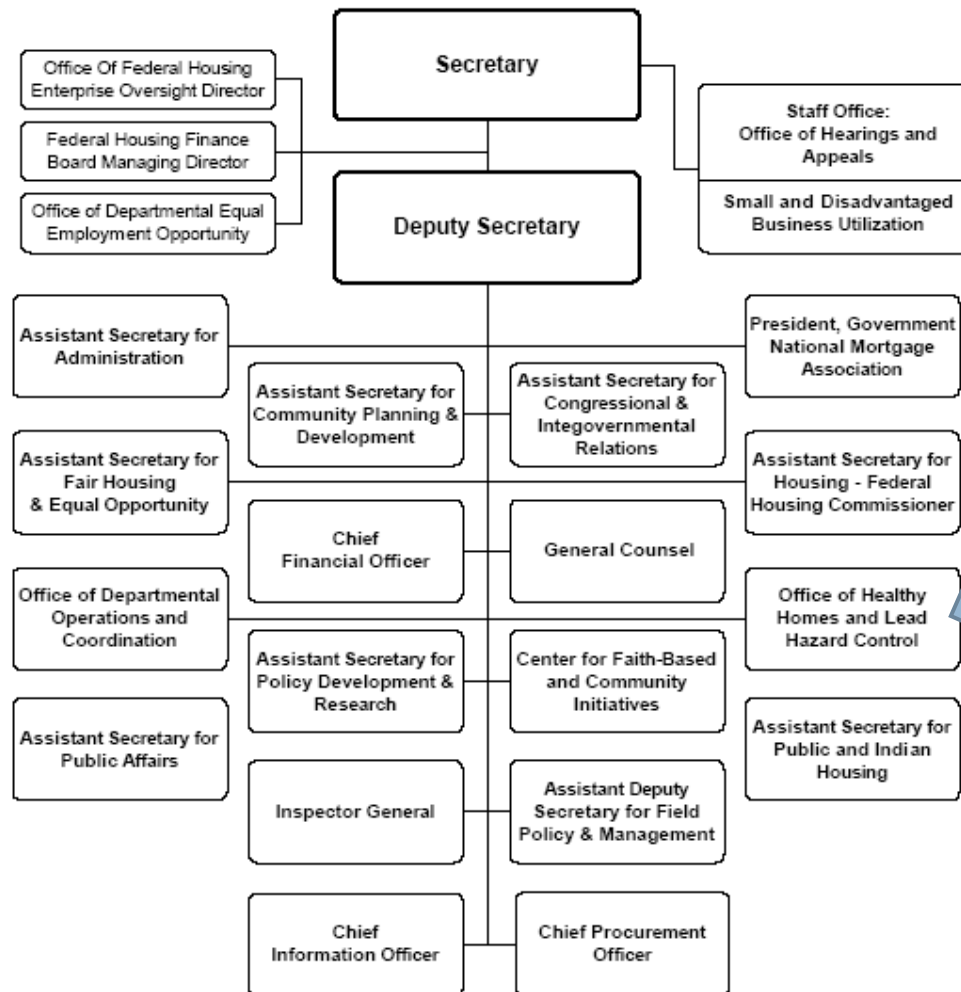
Secretary

Office Of Federal Housing Enterprise Oversight Director

Federal Housing Finance Board Managing Director

Office of Departmental Equal Employment Opportunity

Staff Office: Office of Hearings and Appeals

Small and Disadvantaged Business Utilization

Deputy Secretary

Assistant Secretary for Administration

President, Government National Mortgage Association

Assistant Secretary for Community Planning & Development

Assistant Secretary for Congressional & Integovernmental Relations

Assistant Secretary for Fair Housing & Equal Opportunity

Assistant Secretary for Housing - Federal Housing Commissioner

Chief Financial Officer

General Counsel

Office of Departmental Operations and Coordination

Office of Healthy Homes and Lead Hazard Control

Assistant Secretary for Policy Development & Research

Center for Faith-Based and Community Initiatives

Assistant Secretary for Public Affairs

Assistant Secretary for Public and Indian Housing

Inspector General

Assistant Deputy Secretary for Field Policy & Management

Chief Information Officer

Chief Procurement Officer